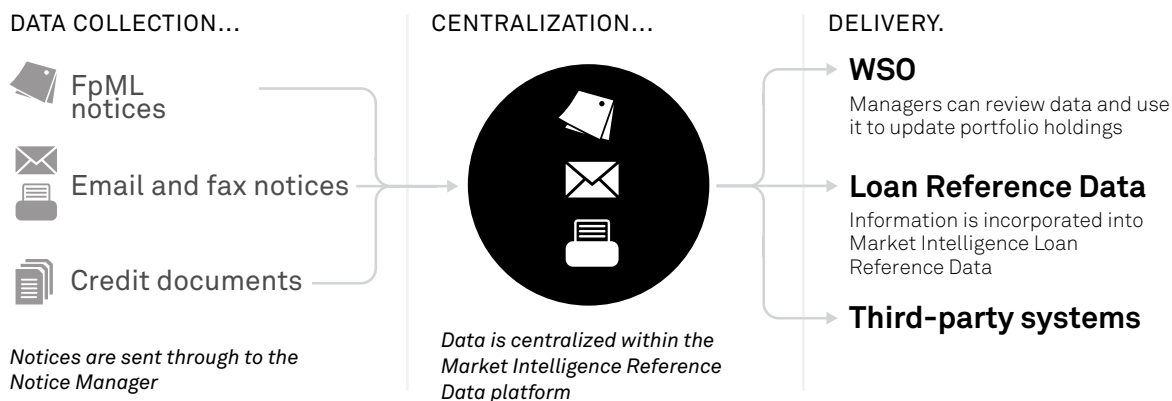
DATA COLLECTION...

FpML notices

Email and fax notices

Credit documents

*Notices are sent through to the Notice Manager*

CENTRALIZATION...

*Data is centralized within the Market Intelligence Reference Data platform*

DELIVERY.

**WSO**

Managers can review data and use it to update portfolio holdings

**Loan Reference Data**

Information is incorporated into Market Intelligence Loan Reference Data

**Third-party systems**